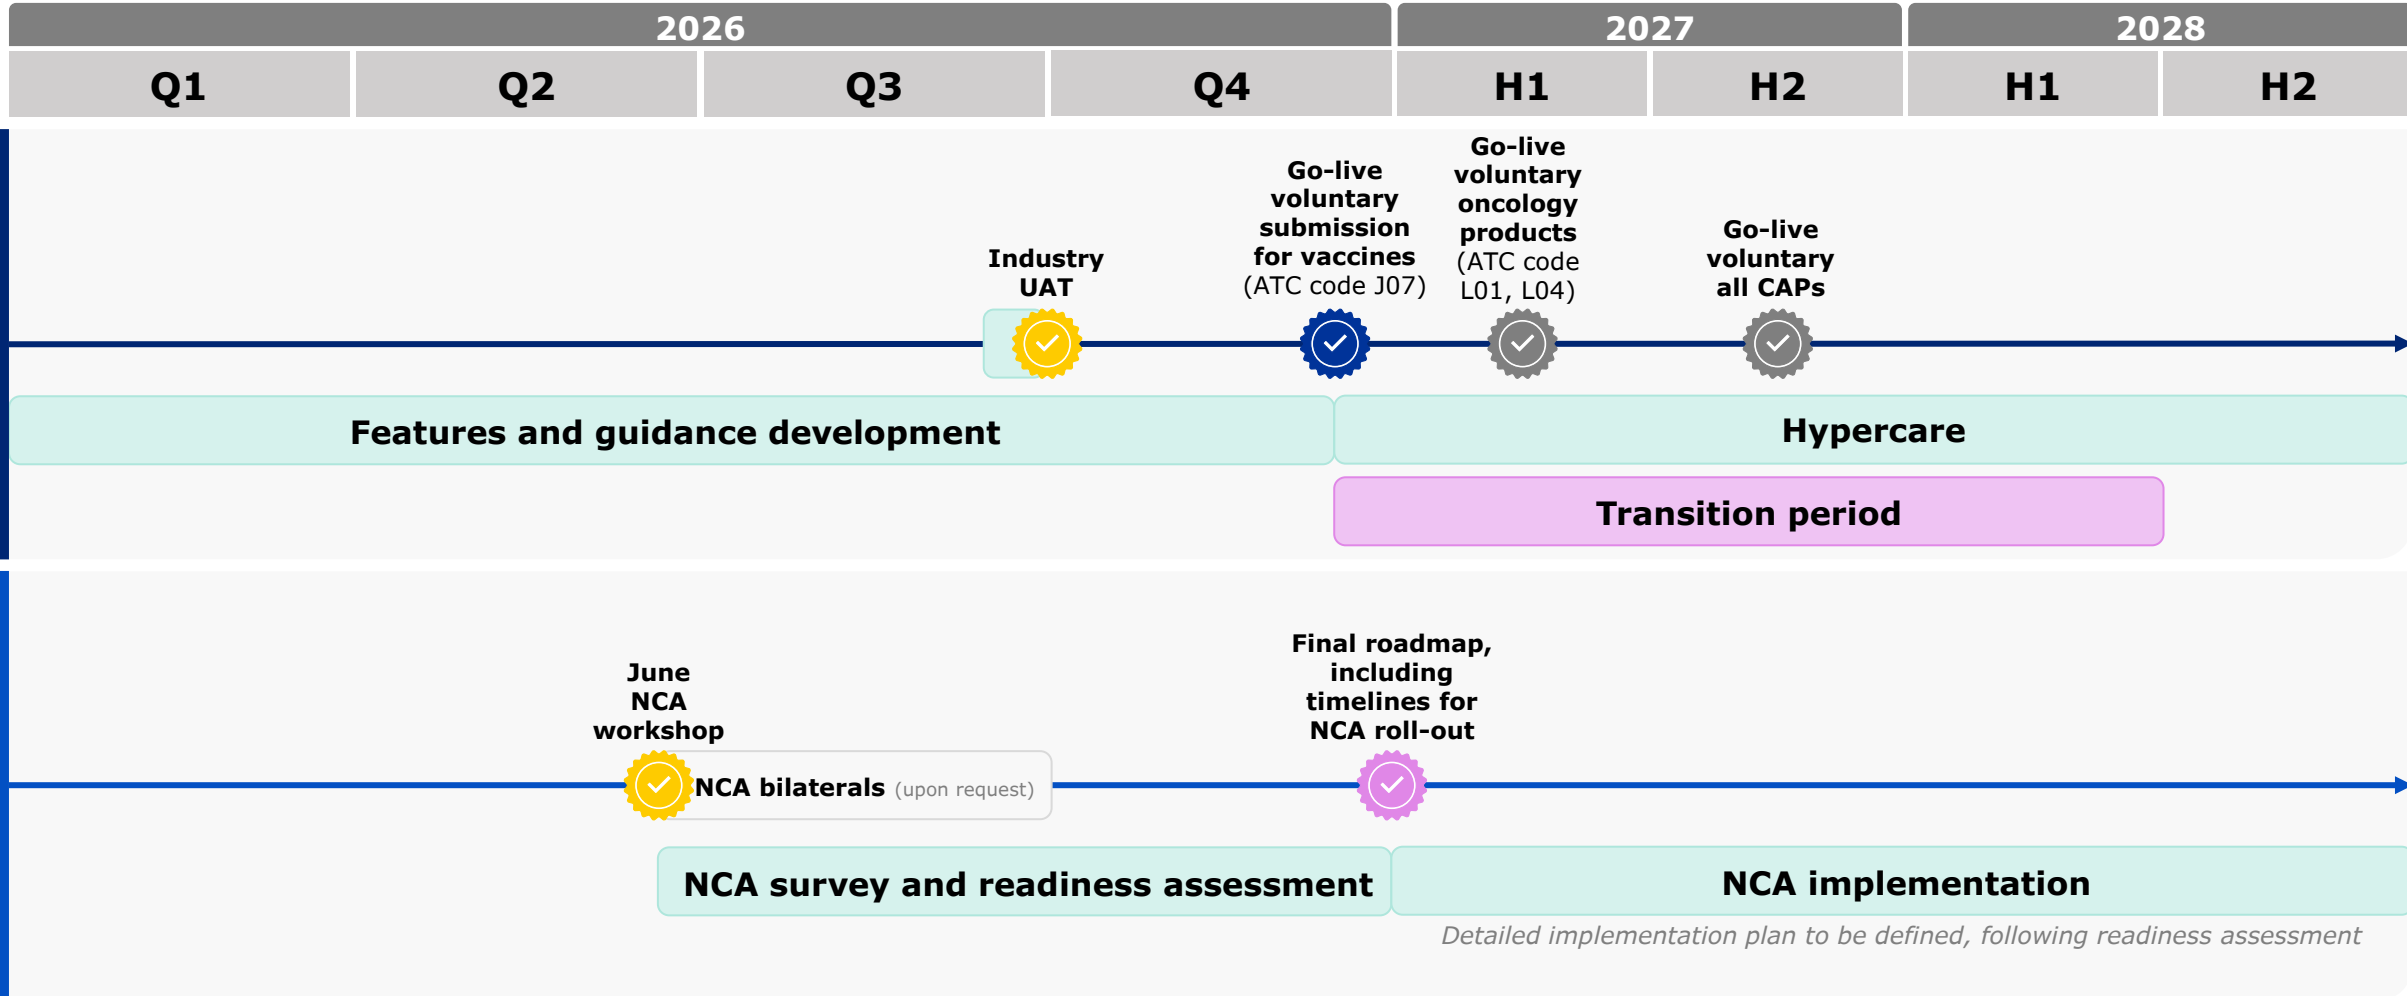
| 2026 | | | | 2027 | | 2028 | |
|---|---|---|---|---|---|---|---|
| Q1 | Q2 | Q3 | Q4 | H1 | H2 | H1 | H2 |

Industry UAT

Go-live voluntary submission for vaccines (ATC code J07)

Go-live voluntary oncology products (ATC code L01, L04)

Go-live voluntary all CAPs

Features and guidance development

Hypercare

Transition period

June NCA workshop

NCA bilaterals (upon request)

Final roadmap, including timelines for NCA roll-out

NCA survey and readiness assessment

NCA implementation

Detailed implementation plan to be defined, following readiness assessment